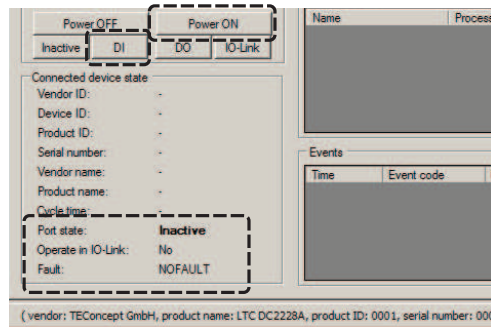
Power OFF
Power ON
Inactive
DI
DO
IO-Link

Connected device state
Vendor ID: -
Device ID: -
Product ID: -
Serial number: -
Vendor name: -
Product name: -
Cycle time: -
Port state: Inactive
Operate in IO-Link: No
Fault: NOFAULT

| Name | Process |
|---|---|

Events

| Time | Event code |
|---|---|

( vendor: TEConcept GmbH, product name: LTC DC2228A, product ID: 0001, serial number: 00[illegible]